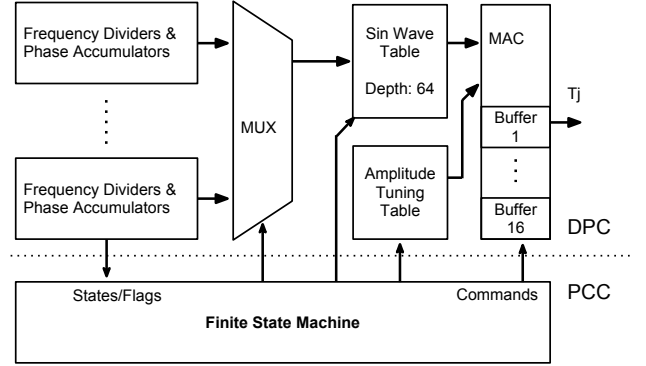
Frequency Dividers & Phase Accumulators

Frequency Dividers & Phase Accumulators

MUX

Sin Wave Table

Depth: 64

Amplitude Tuning Table

MAC

Buffer 1

Buffer 16

Tj

DPC

PCC

States/Flags

Commands

Finite State Machine